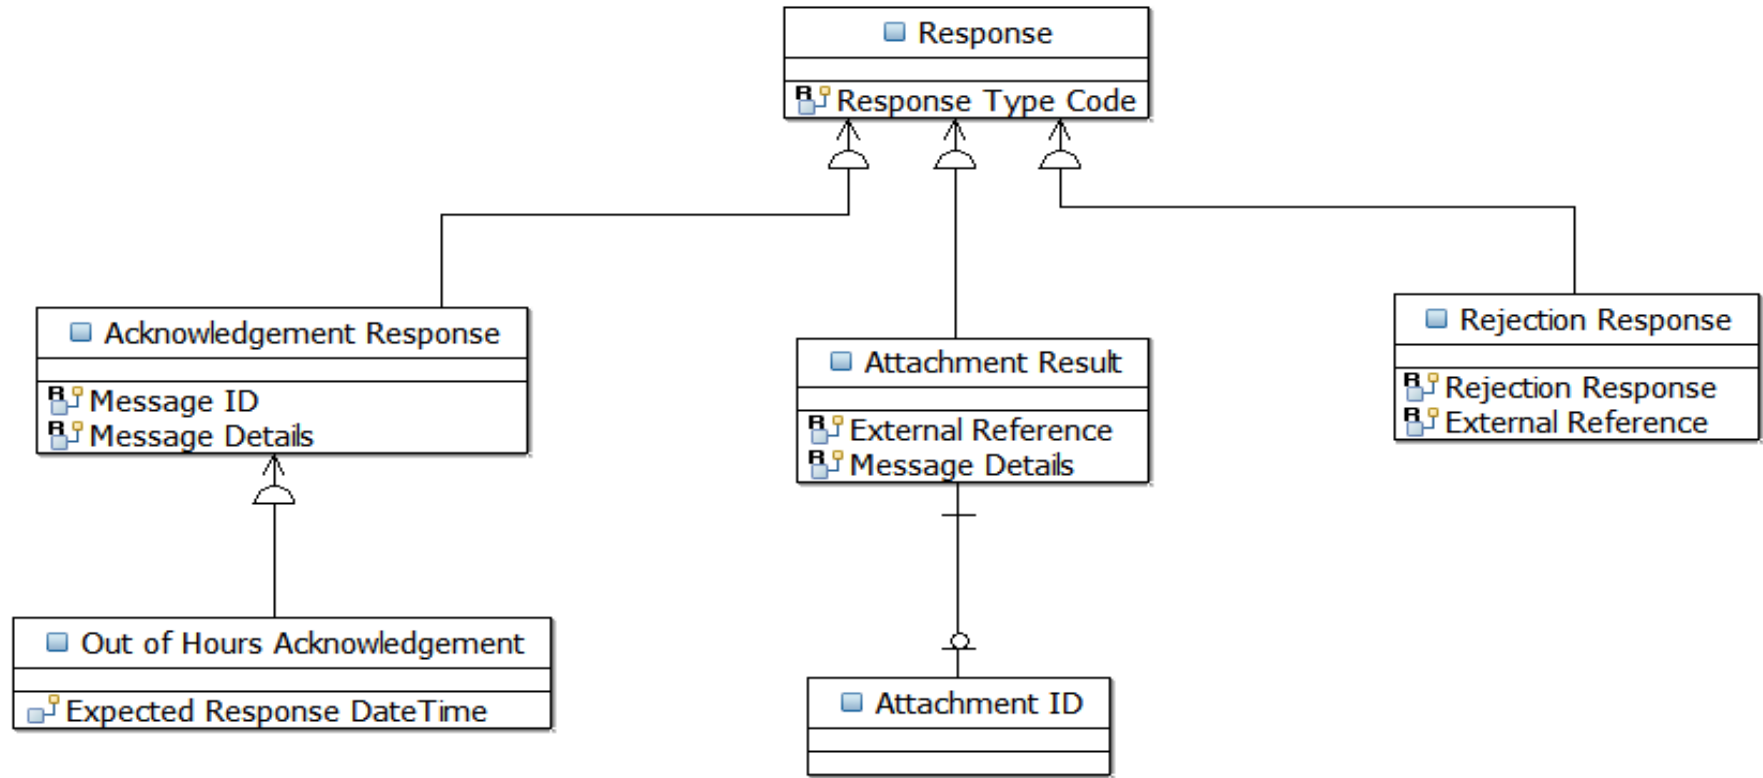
Response

Response Type Code

Acknowledgement Response

Message ID
Message Details

Attachment Result

External Reference
Message Details

Rejection Response

Rejection Response
External Reference

Out of Hours Acknowledgement

Expected Response DateTime

Attachment ID